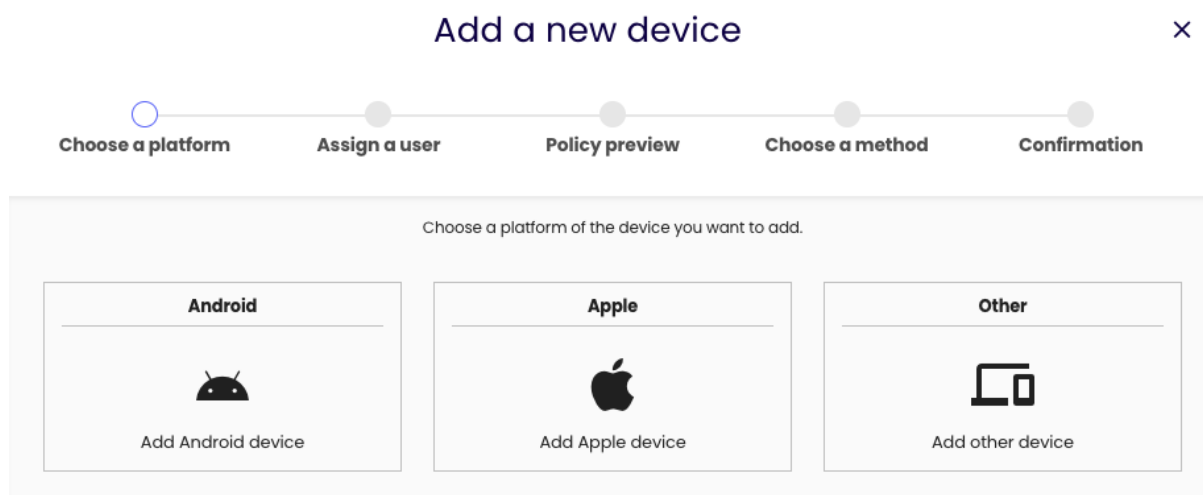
Add a new device

×

Choose a platform

Assign a user

Policy preview

Choose a method

Confirmation

Choose a platform of the device you want to add.

Android

Add Android device

Apple

Add Apple device

Other

Add other device